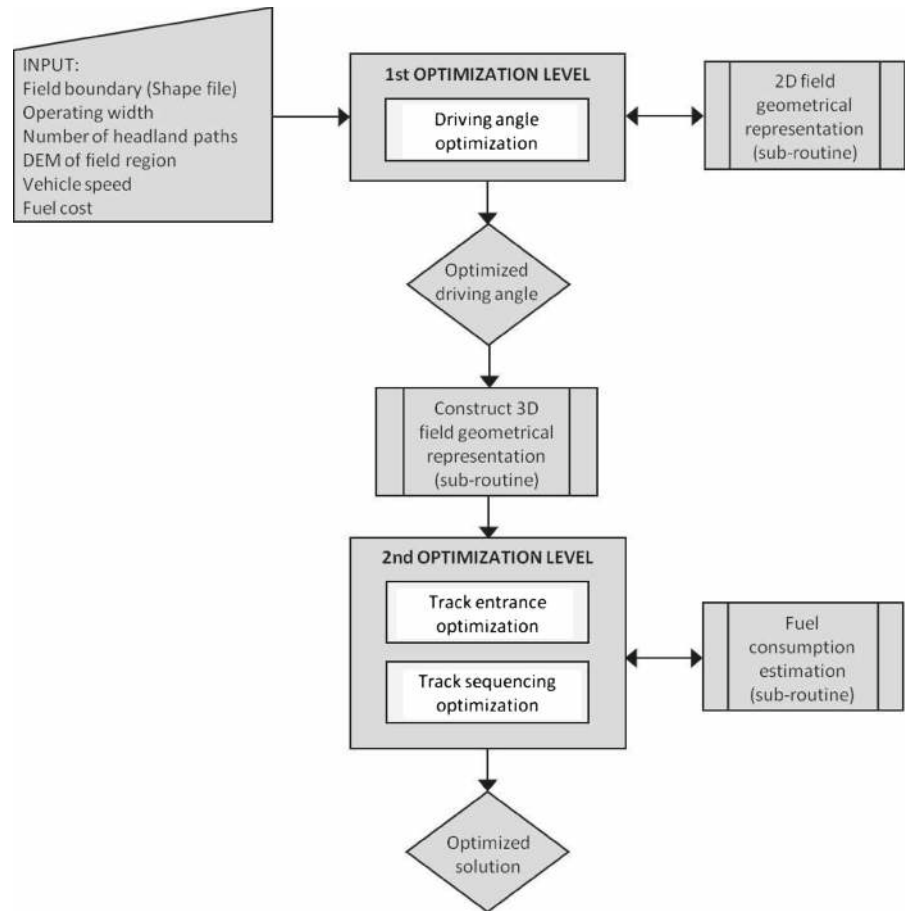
INPUT:
Field boundary (Shape file)
Operating width
Number of headland paths
DEM of field region
Vehicle speed
Fuel cost

1st OPTIMIZATION LEVEL

Driving angle optimization

2D field geometrical representation (sub-routine)

Optimized driving angle

Construct 3D field geometrical representation (sub-routine)

2nd OPTIMIZATION LEVEL

Track entrance optimization

Track sequencing optimization

Fuel consumption estimation (sub-routine)

Optimized solution